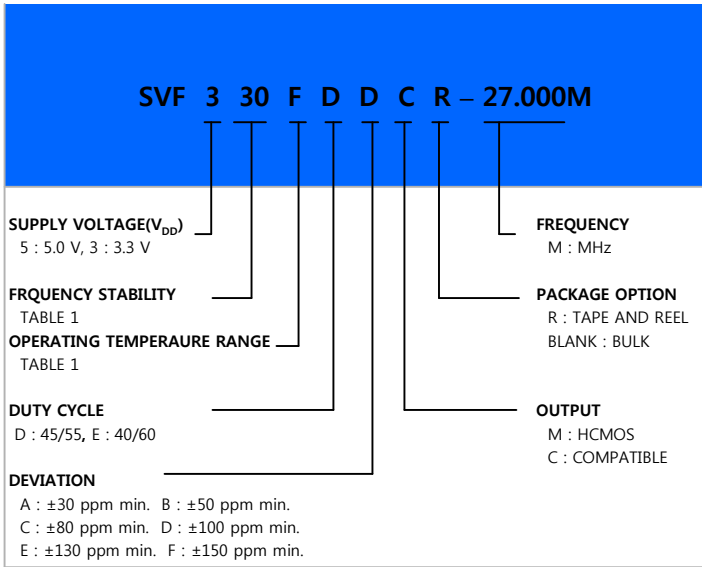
SVF 3 30 F D D C R – 27.000M

SUPPLY VOLTAGE($V_{DD}$)
5 : 5.0 V, 3 : 3.3 V

FRQUENCY STABILITY
TABLE 1

OPERATING TEMPERAURE RANGE
TABLE 1

DUTY CYCLE
D : 45/55, E : 40/60

DEVIATION
A : ±30 ppm min. B : ±50 ppm min.
C : ±80 ppm min. D : ±100 ppm min.
E : ±130 ppm min. F : ±150 ppm min.

FREQUENCY
M : MHz

PACKAGE OPTION
R : TAPE AND REEL
BLANK : BULK

OUTPUT
M : HCMOS
C : COMPATIBLE